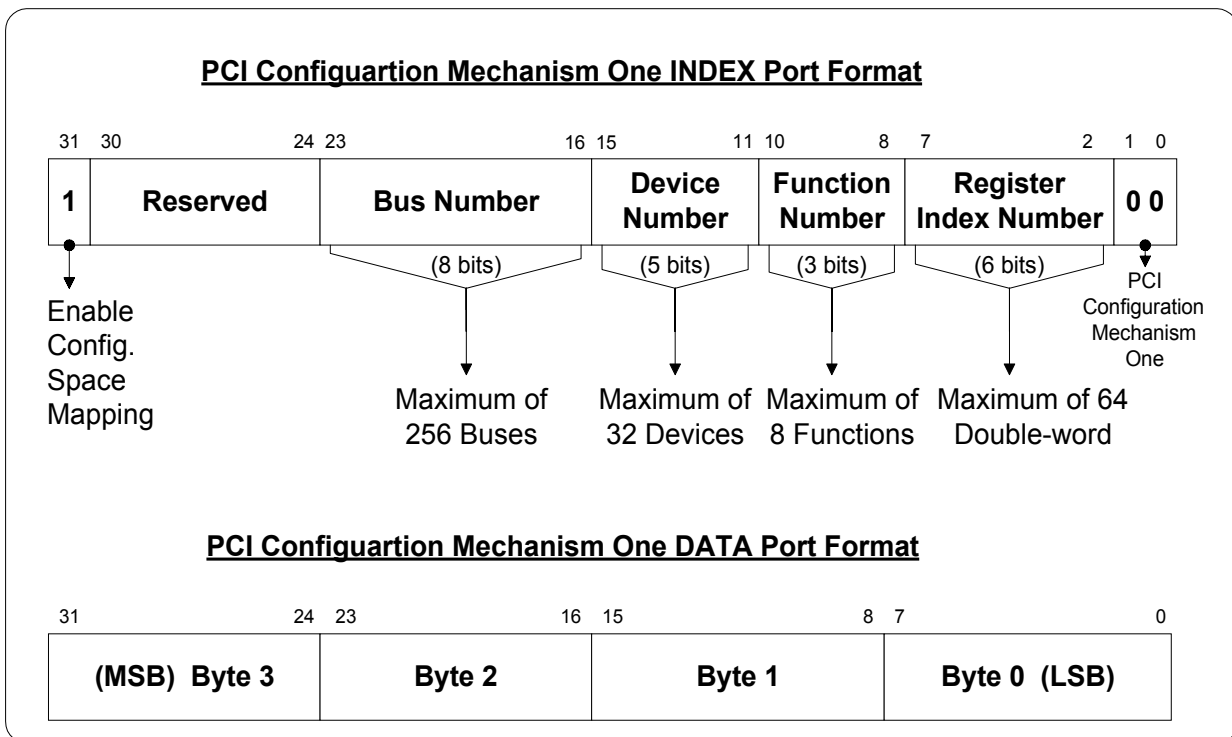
PCI Configuartion Mechanism One INDEX Port Format

| 31 | 30 24 | 23 16 | 15 11 | 10 8 | 7 2 | 1 0 |
|---|---|---|---|---|---|---|
| 1 | Reserved | Bus Number | Device Number | Function Number | Register Index Number | 0 0 |

(8 bits)
(5 bits)
(3 bits)
(6 bits)

Enable Config. Space Mapping

PCI Configuration Mechanism One

Maximum of 256 Buses

Maximum of 32 Devices

Maximum of 8 Functions

Maximum of 64 Double-word

PCI Configuartion Mechanism One DATA Port Format

| 31 24 | 23 16 | 15 8 | 7 0 |
|---|---|---|---|
| (MSB) Byte 3 | Byte 2 | Byte 1 | Byte 0 (LSB) |